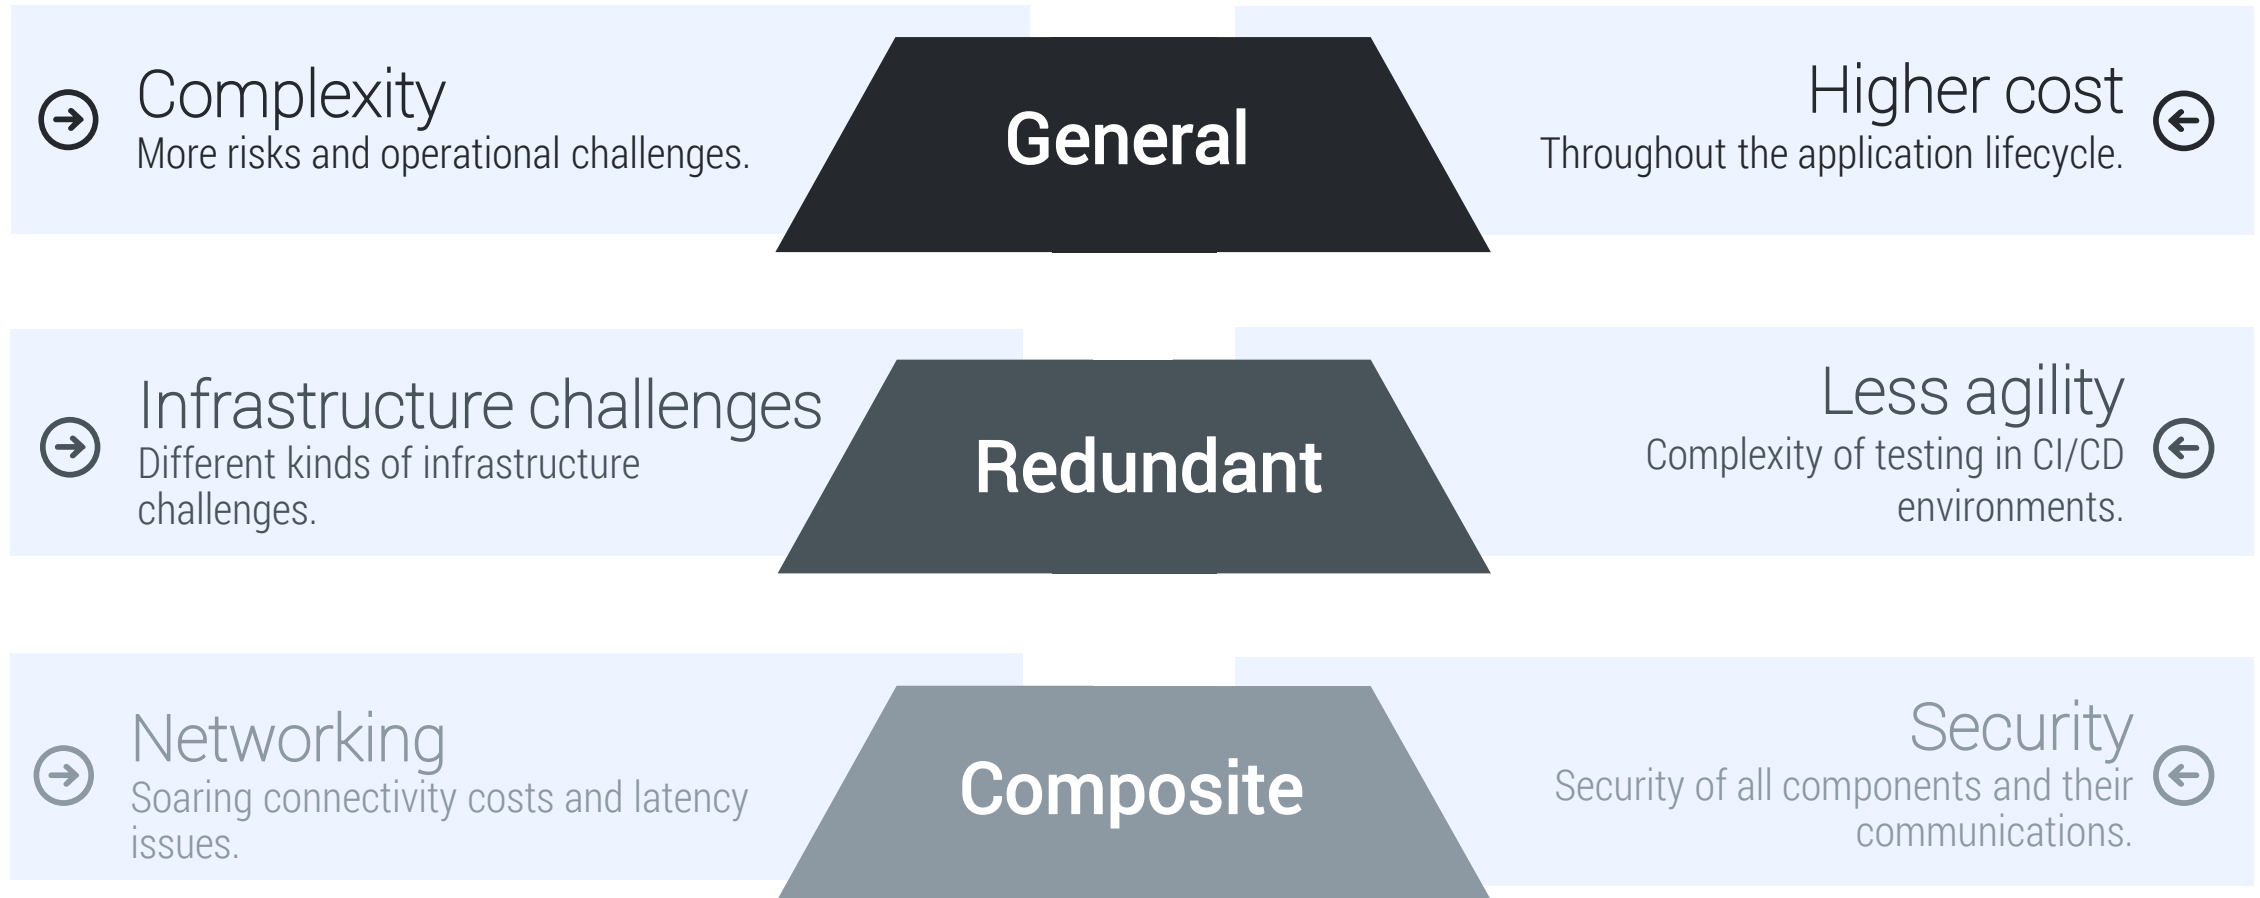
Complexity
More risks and operational challenges.

General

Higher cost
Throughout the application lifecycle.

Infrastructure challenges
Different kinds of infrastructure challenges.

Redundant

Less agility
Complexity of testing in CI/CD environments.

Networking
Soaring connectivity costs and latency issues.

Composite

Security
Security of all components and their communications.